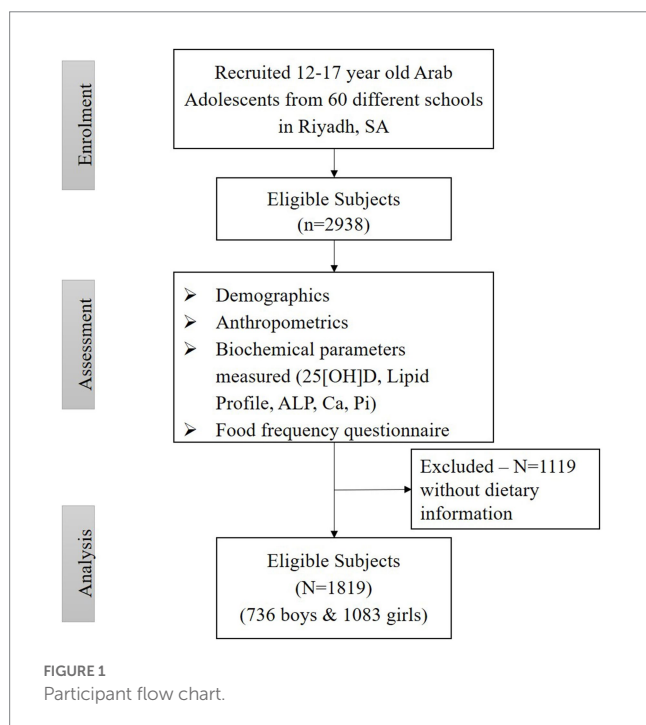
Enrolment

Recruited 12-17 year old Arab Adolescents from 60 different schools in Riyadh, SA

Eligible Subjects (n=2938)

Assessment

➢ Demographics
➢ Anthropometrics
➢ Biochemical parameters measured (25[OH]D, Lipid Profile, ALP, Ca, Pi)
➢ Food frequency questionnaire

Excluded – N=1119 without dietary information

Analysis

Eligible Subjects (N=1819) (736 boys & 1083 girls)

FIGURE 1
Participant flow chart.